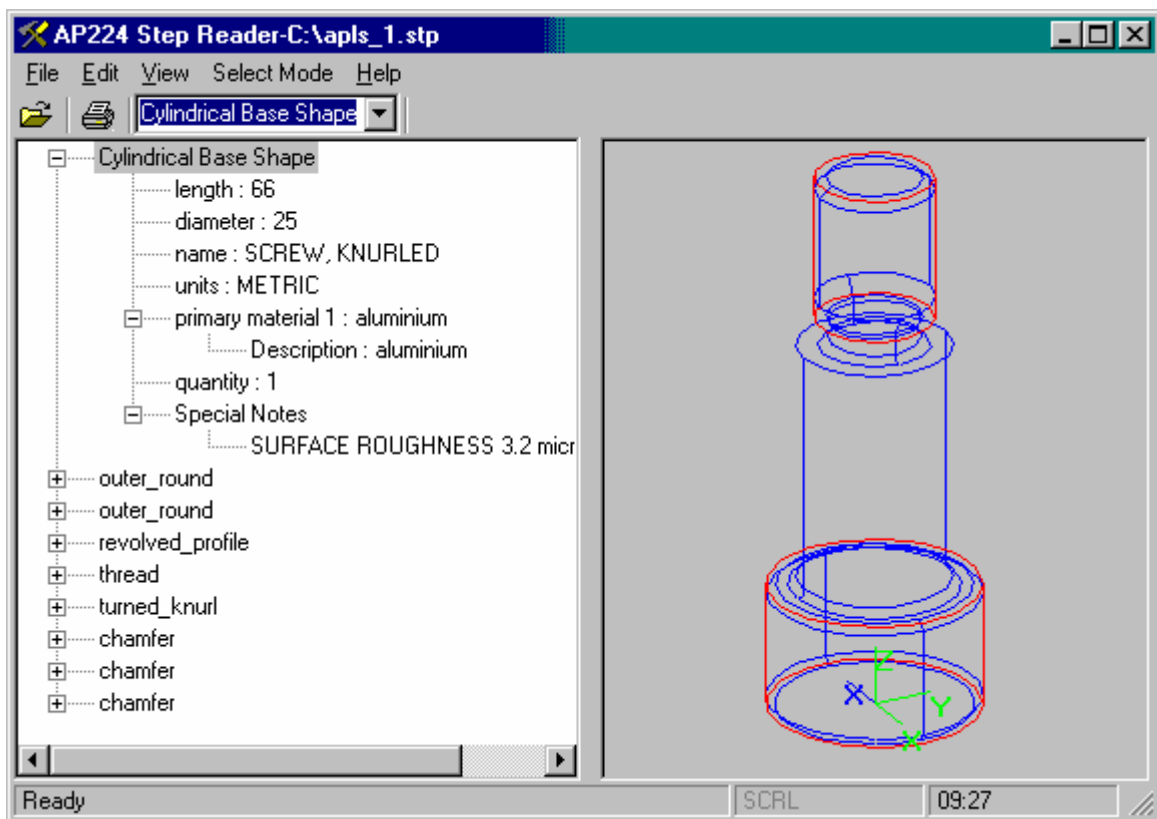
AP224 Step Reader-C:\apls_1.stp

File Edit View Select Mode Help

Cylindrical Base Shape

Cylindrical Base Shape
length : 66
diameter : 25
name : SCREW, KNURLED
units : METRIC
primary material 1 : aluminium
Description : aluminium
quantity : 1
Special Notes
SURFACE ROUGHNESS 3.2 micr
outer_round
outer_round
revolved_profile
thread
turned_knurl
chamfer
chamfer
chamfer

Z
X
Y
X

Ready
SCRL
09:27